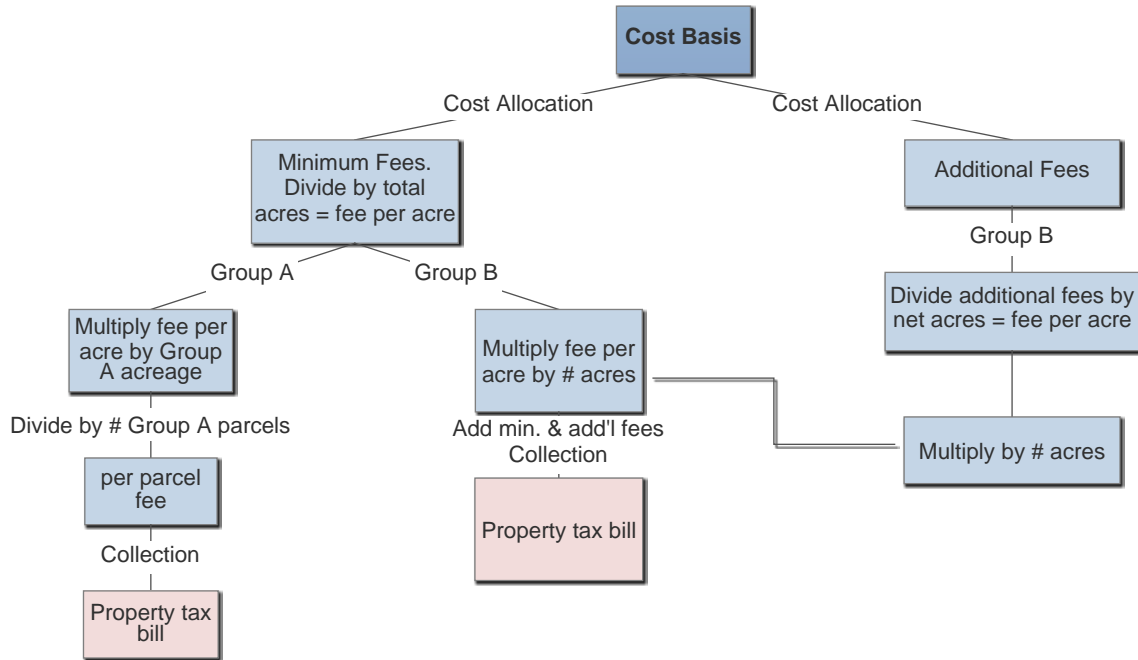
Cost Basis

Cost Allocation

Cost Allocation

Minimum Fees. Divide by total acres = fee per acre

Additional Fees

Group B

Group A

Group B

Divide additional fees by net acres = fee per acre

Multiply fee per acre by Group A acreage

Multiply fee per acre by # acres

Divide by # Group A parcels

Add min. & add'l fees

Collection

Multiply by # acres

per parcel fee

Property tax bill

Collection

Property tax bill